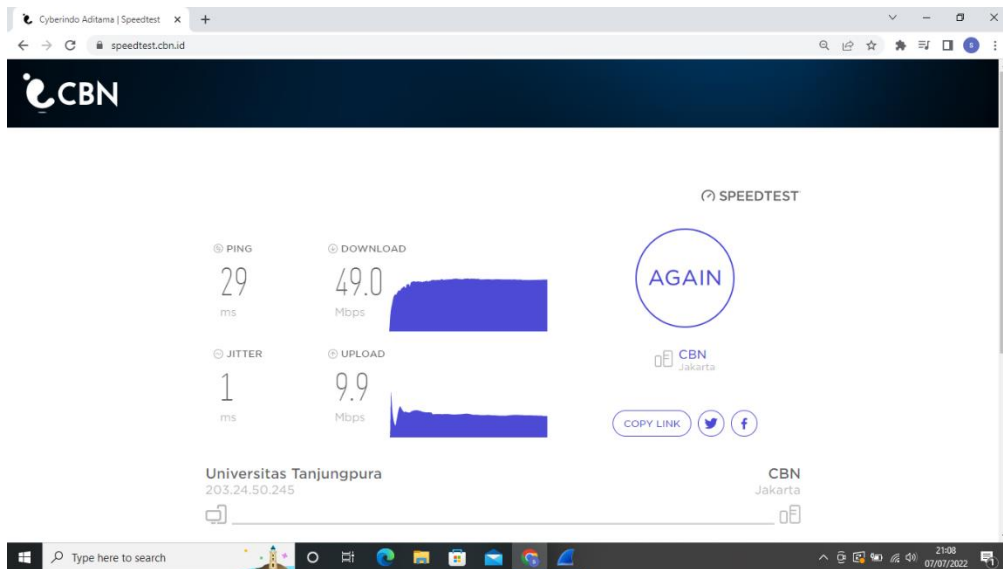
Cyberindo Aditama | Speedtest ×

speedtest.cbn.id

CBN

SPEEDTEST

PING
29
ms

DOWNLOAD
49.0
Mbps

AGAIN

JITTER
1
ms

UPLOAD
9.9
Mbps

CBN
Jakarta

COPY LINK

Universitas Tanjungpura
203.24.50.245

CBN
Jakarta

Type here to search

21:08
07/07/2022